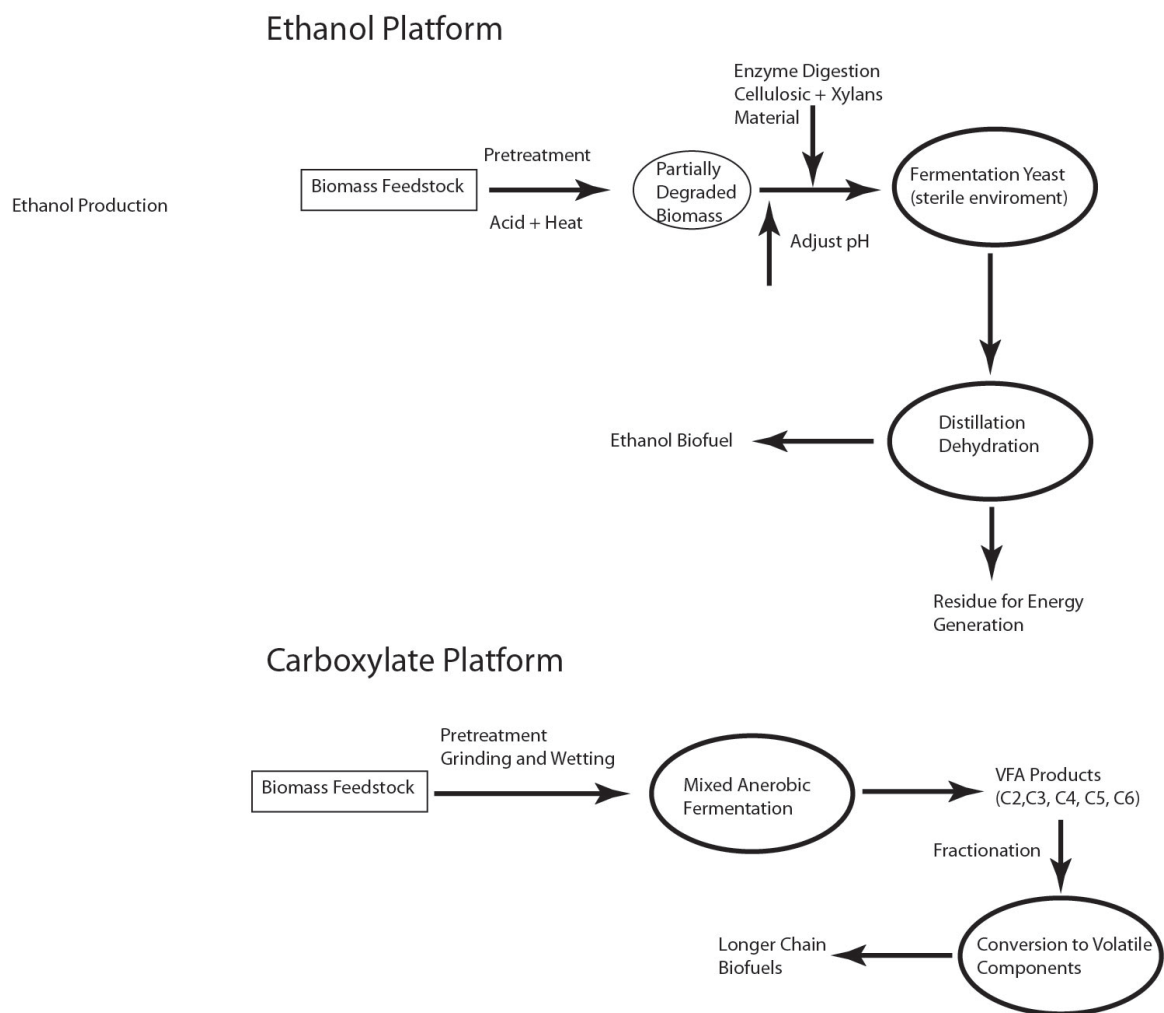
Ethanol Platform

Ethanol Production

Biomass Feedstock

Pretreatment

Acid + Heat

Partially Degraded Biomass

Enzyme Digestion Cellulosic + Xylans Material

Adjust pH

Fermentation Yeast (sterile enviroment)

Distillation Dehydration

Ethanol Biofuel

Residue for Energy Generation

Carboxylate Platform

Biomass Feedstock

Pretreatment Grinding and Wetting

Mixed Anerobic Fermentation

VFA Products (C2,C3, C4, C5, C6)

Fractionation

Conversion to Volatile Components

Longer Chain Biofuels